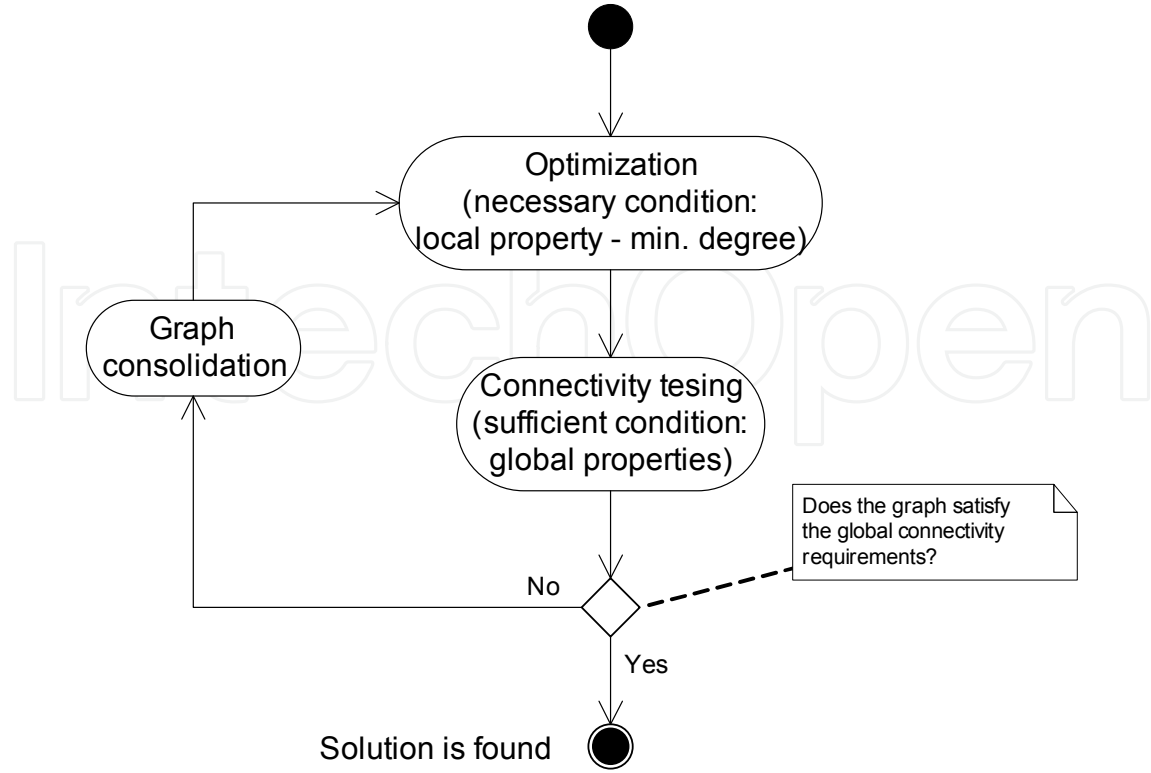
Optimization (necessary condition: local property - min. degree)

Graph consolidation

Connectivity tesing (sufficient condition: global properties)

Does the graph satisfy the global connectivity requirements?

No

Yes

Solution is found

IntechOpen